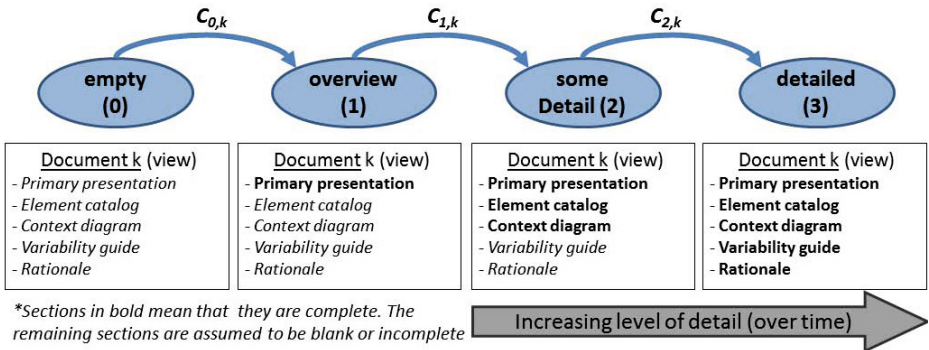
$C_{0,k}$ $C_{1,k}$ $C_{2,k}$

empty (0)

overview (1)

some Detail (2)

detailed (3)

Document k (view)
- Primary presentation
- Element catalog
- Context diagram
- Variability guide
- Rationale

Document k (view)
- **Primary presentation**
- Element catalog
- Context diagram
- Variability guide
- Rationale

Document k (view)
- **Primary presentation**
- **Element catalog**
- **Context diagram**
- Variability guide
- Rationale

Document k (view)
- **Primary presentation**
- **Element catalog**
- **Context diagram**
- **Variability guide**
- **Rationale**

*Sections in bold mean that they are complete. The remaining sections are assumed to be blank or incomplete

Increasing level of detail (over time)